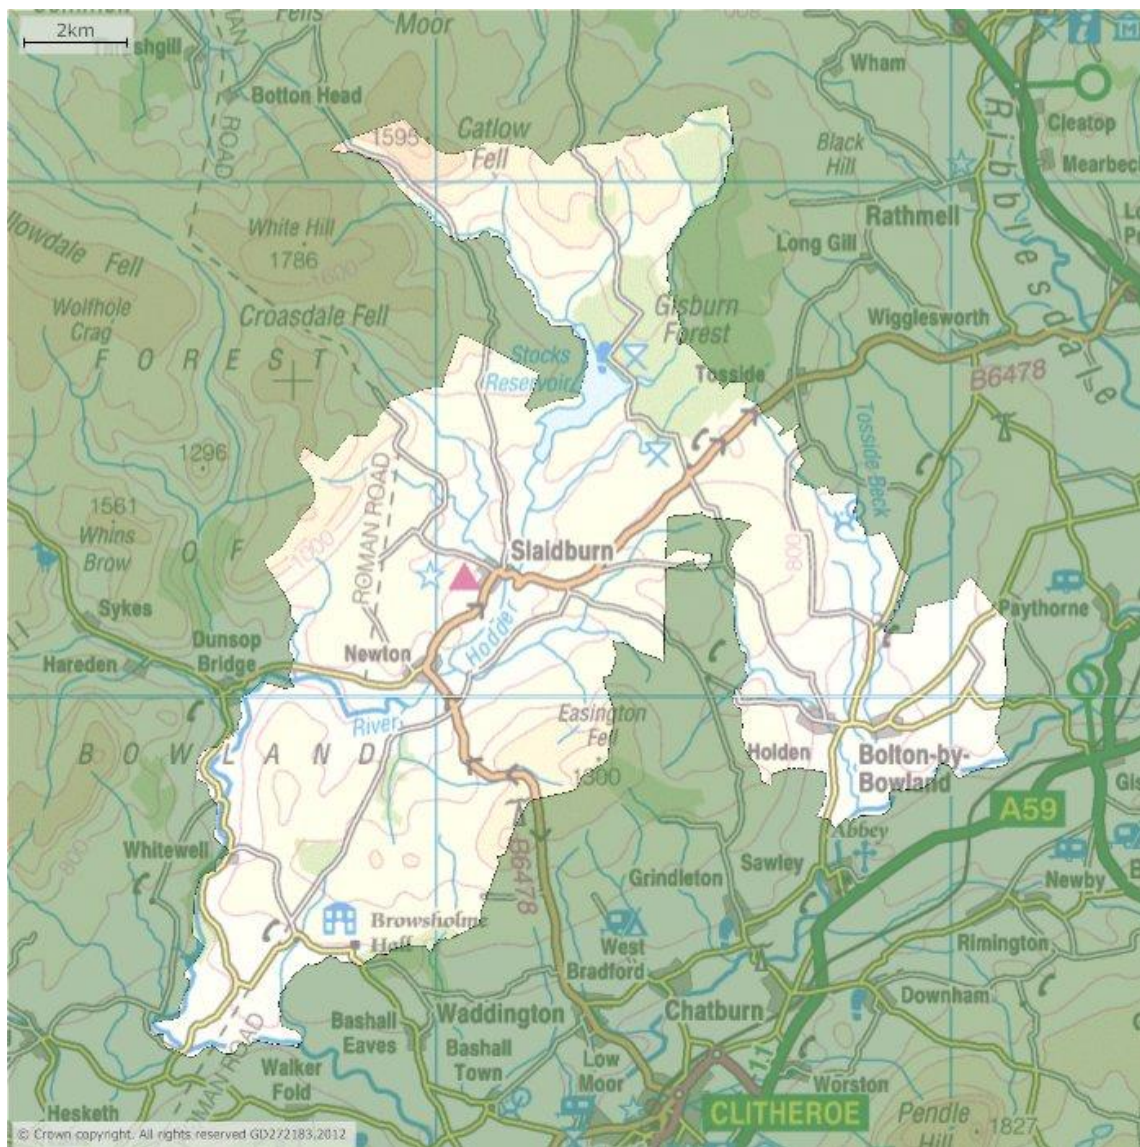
2km
Fells
Moor
Tosshgill
Botton Head
ROAD
Wham
Catlow
1595
Fell
Cleatop
Black Hill
Mearbeck
White Hill
1786
Rathmell
Long Gill
Ribblesdale
Fell
Gisburn Forest
Wolfhole Crag
Croasdale Fell
Wigglesworth
FOREST
Stocks Reservoir
Tosside
B6478
1296
Tosside Beck
ROMAN ROAD
1561
Whins Brow
OF
Slaidburn
1000
800
Sykes
Dunsop Bridge
Paythorne
Hareden
Newton
Hodder
River
Easington Fell
BOWLAND
1300
Holden
Bolton-by-Bowland
A59
Abbey
Whitewell
B6478
Sawley
Grindleton
Newby
800
Browsholme Hall
West Bradford
Rimington
Downham
ROMAN ROAD
Bashall Eaves
Waddington
Chatburn
Walker Fold
Bashall Town
Low Moor
Worston
Hesketh
CLITHEROE
Pendle Hill
1827
© Crown copyright. All rights reserved GD272183.2012